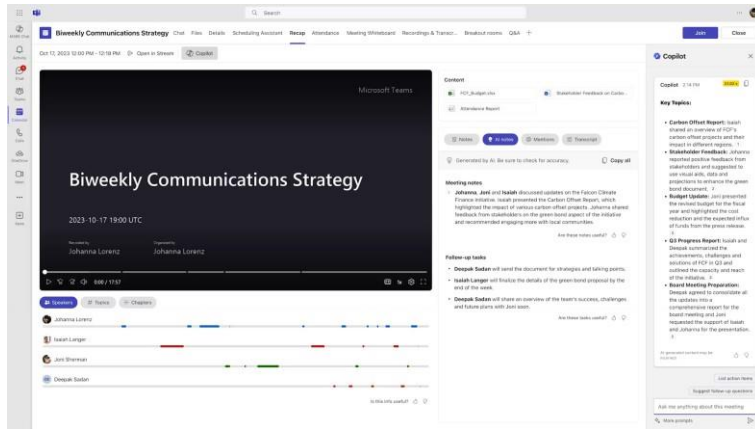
Q Search

Biweekly Communications Strategy Chat Files Details Scheduling Assistant Recap Attendance Meeting Whiteboard Recordings & Transcr... Breakout rooms Q&A +

Join Close

Oct 17, 2023 12:00 PM - 12:19 PM Open in Stream Copilot

Microsoft Teams

Biweekly Communications Strategy

2023-10-17 19:00 UTC

Recorded by Johanna Lorenz Organized by Johanna Lorenz

0:00 / 17:57

Speakers Topics Chapters

Johanna Lorenz

Isaiah Langer

Joni Sherman

Deepak Sadan

Is this info useful?

Content

FCF_Budget.xlsx

Stakeholder Feedback on Carbo...

Attendance Report

Notes AI notes Mentions Transcript

Generated by AI. Be sure to check for accuracy. Copy all

Meeting notes

• Johanna, Joni and Isaiah discussed updates on the Falcon Climate Finance initiative. Isaiah presented the Carbon Offset Report, which highlighted the impact of various carbon offset projects. Johanna shared feedback from stakeholders on the green bond aspect of the initiative and recommended engaging more with local communities.

Are these notes useful?

Follow-up tasks

• Deepak Sadan will send the document for strategies and talking points.

• Isaiah Langer will finalize the details of the green bond proposal by the end of the week.

• Deepak Sadan will share an overview of the team's success, challenges and future plans with Joni soon.

Are these tasks useful?

Copilot

Copilot 2:14 PM

Key Topics:

• Carbon Offset Report: Isaiah shared an overview of FCF's carbon offset projects and their impact in different regions. 1

• Stakeholder Feedback: Johanna reported positive feedback from stakeholders and suggested to use visual aids, data and projections to enhance the green bond document. 2

• Budget Update: Joni presented the revised budget for the fiscal year and highlighted the cost reduction and the expected influx of funds from the press release. 3

• Q3 Progress Report: Isaiah and Deepak summarized the achievements, challenges and solutions of FCF in Q3 and outlined the capacity and reach of the initiative. 4

• Board Meeting Preparation: Deepak agreed to consolidate all the updates into a comprehensive report for the board meeting and Joni requested the support of Isaiah and Johanna for the presentation. 5

AI-generated content may be incorrect

List action items

Suggest follow-up questions

Ask me anything about this meeting

More prompts